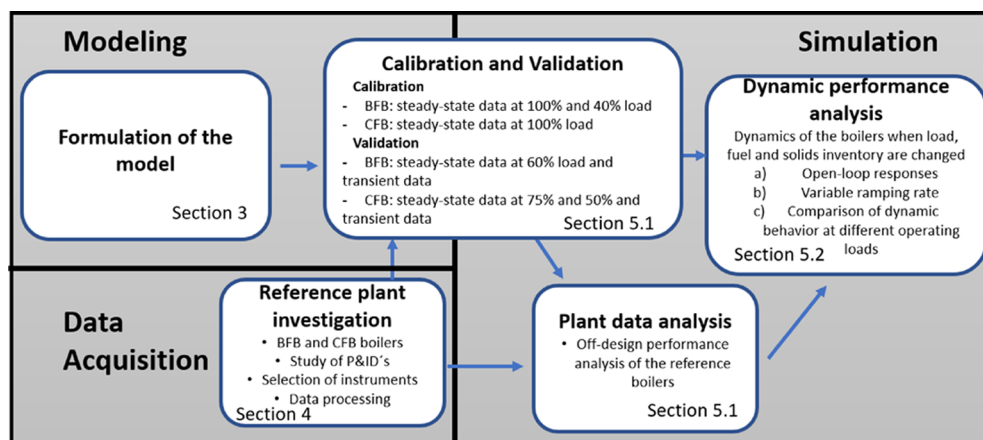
Modeling

Formulation of the model

Section 3

Calibration and Validation

Calibration

- BFB: steady-state data at 100% and 40% load
- CFB: steady-state data at 100% load

Validation

- BFB: steady-state data at 60% load and transient data
- CFB: steady-state data at 75% and 50% and transient data

Section 5.1

Simulation

Dynamic performance analysis

Dynamics of the boilers when load, fuel and solids inventory are changed

a) Open-loop responses
b) Variable ramping rate
c) Comparison of dynamic behavior at different operating loads

Section 5.2

Data Acquisition

Reference plant investigation

• BFB and CFB boilers
• Study of P&ID´s
• Selection of instruments
• Data processing

Section 4

Plant data analysis

• Off-design performance analysis of the reference boilers

Section 5.1